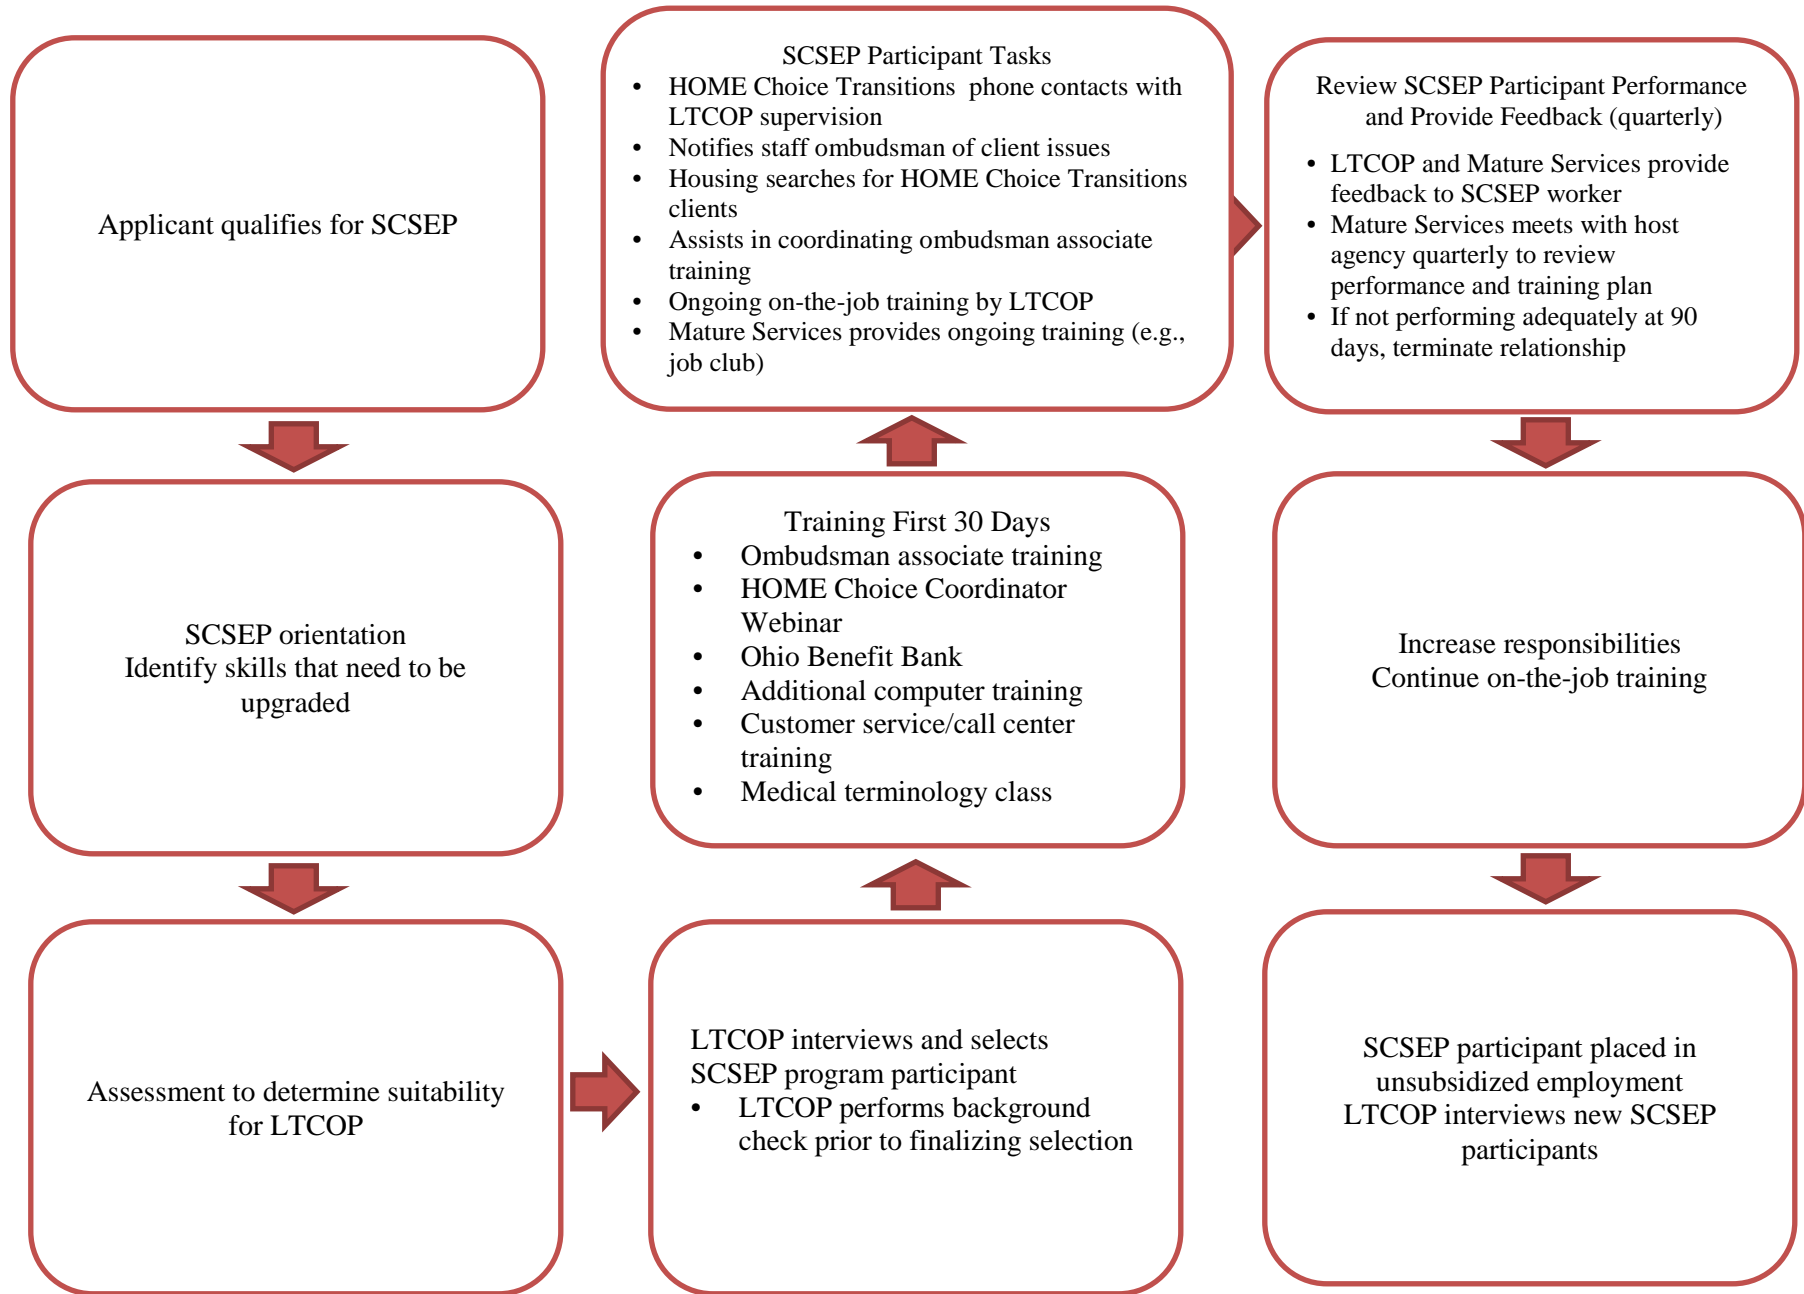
Applicant qualifies for SCSEP

SCSEP orientation
Identify skills that need to be upgraded

Assessment to determine suitability for LTCOP

LTCOP interviews and selects SCSEP program participant
- LTCOP performs background check prior to finalizing selection

Training First 30 Days
- Ombudsman associate training
- HOME Choice Coordinator Webinar
- Ohio Benefit Bank
- Additional computer training
- Customer service/call center training
- Medical terminology class

SCSEP Participant Tasks
- HOME Choice Transitions phone contacts with LTCOP supervision
- Notifies staff ombudsman of client issues
- Housing searches for HOME Choice Transitions clients
- Assists in coordinating ombudsman associate training
- Ongoing on-the-job training by LTCOP
- Mature Services provides ongoing training (e.g., job club)

Review SCSEP Participant Performance and Provide Feedback (quarterly)
- LTCOP and Mature Services provide feedback to SCSEP worker
- Mature Services meets with host agency quarterly to review performance and training plan
- If not performing adequately at 90 days, terminate relationship

Increase responsibilities
Continue on-the-job training

SCSEP participant placed in unsubsidized employment
LTCOP interviews new SCSEP participants